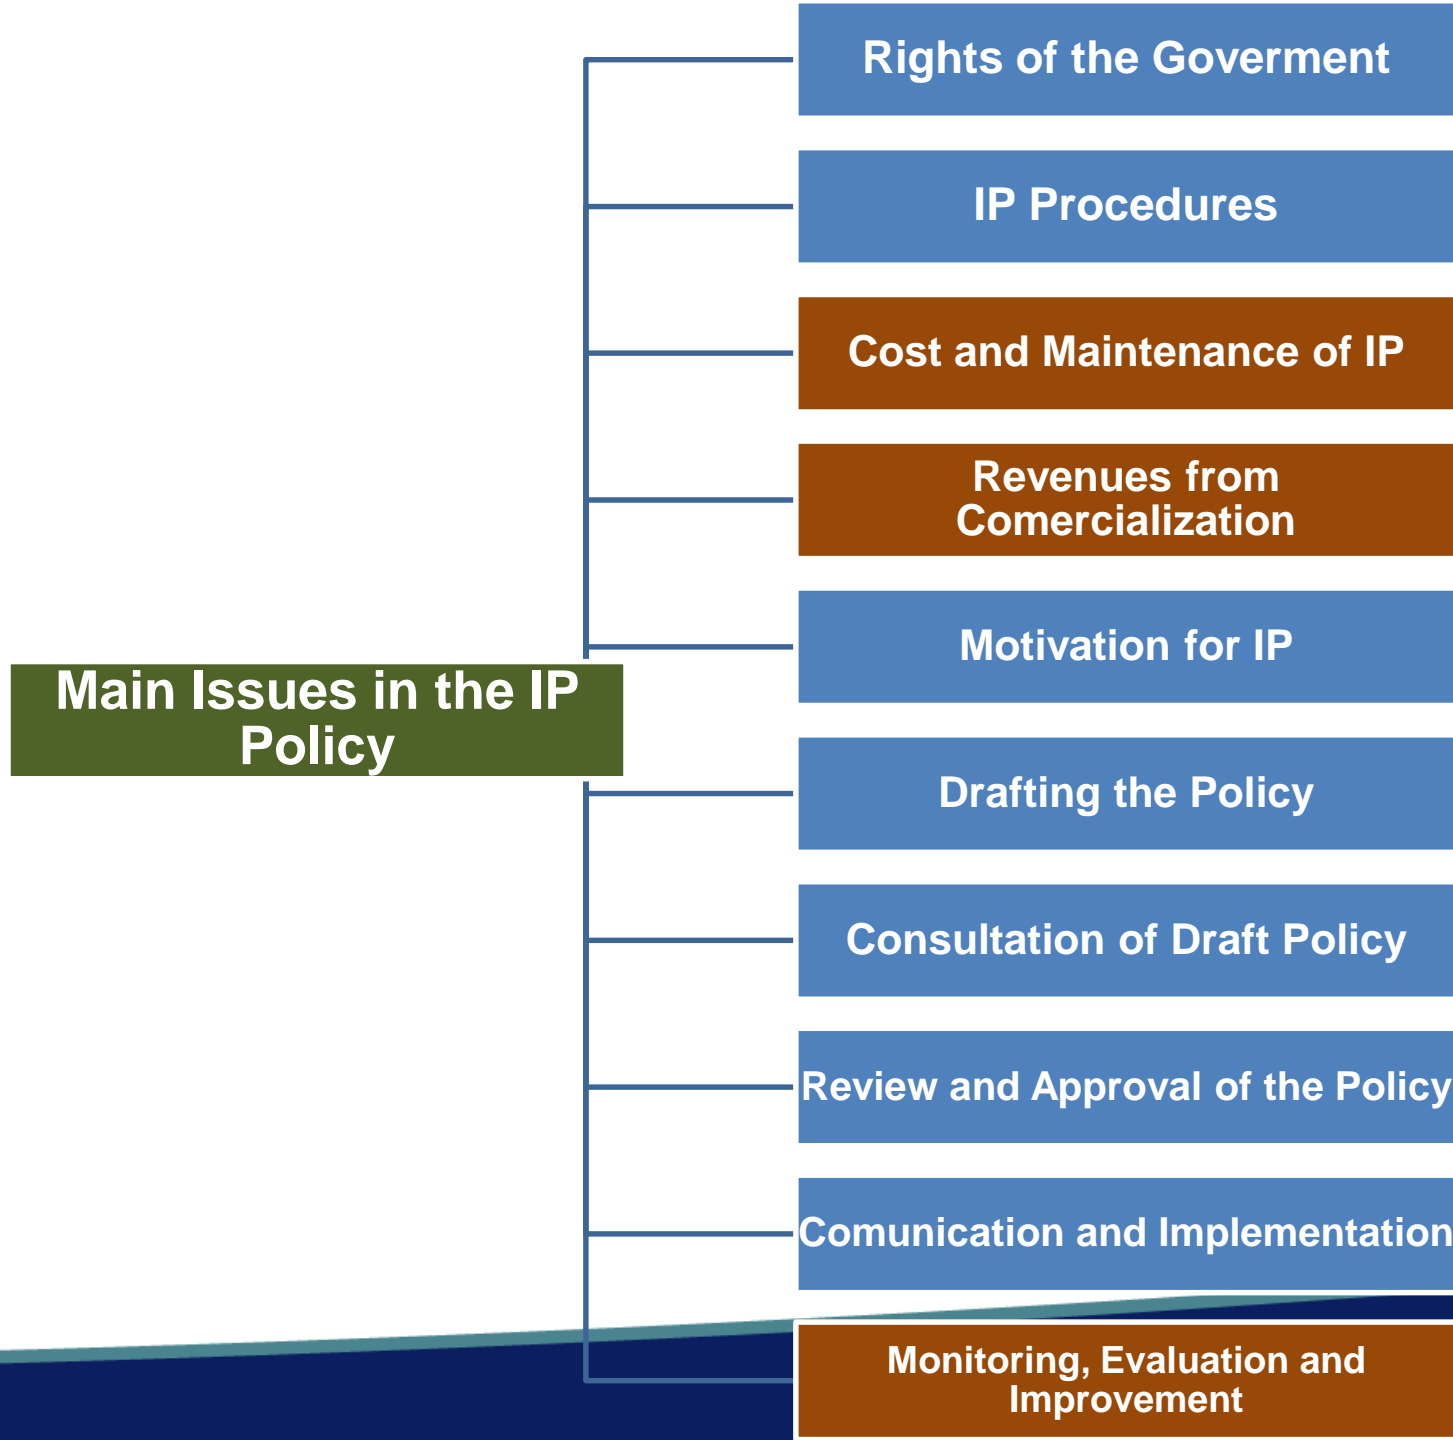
Main Issues in the IP Policy

Rights of the Goverment

IP Procedures

Cost and Maintenance of IP

Revenues from Comercialization

Motivation for IP

Drafting the Policy

Consultation of Draft Policy

Review and Approval of the Policy

Comunication and Implementation

Monitoring, Evaluation and Improvement